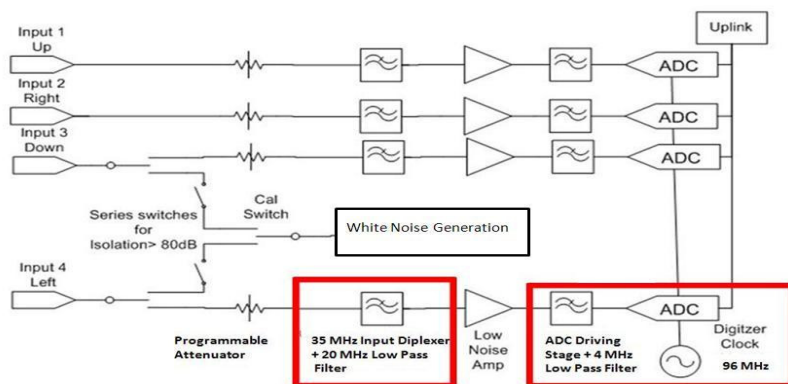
Uplink

Input 1
Up

ADC

Input 2
Right

ADC

Input 3
Down

ADC

Series switches
for
Isolation> 80dB

Cal
Switch

White Noise Generation

Input 4
Left

ADC

Programmable
Attenuator

35 MHz Input Diplexer
+ 20 MHz Low Pass
Filter

Low
Noise
Amp

ADC Driving
Stage + 4 MHz
Low Pass Filter

Digitzer
Clock
96 MHz